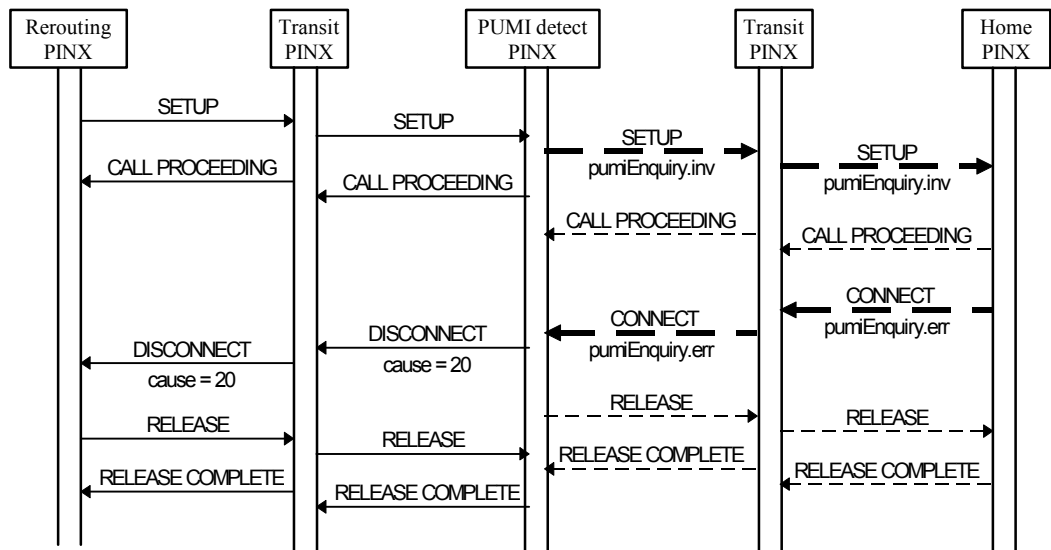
Rerouting PINX

Transit PINX

PUMI detect PINX

Transit PINX

Home PINX

SETUP

SETUP

SETUP
pumiEnquiry.inv

SETUP
pumiEnquiry.inv

CALL PROCEEDING

CALL PROCEEDING

CALL PROCEEDING

CALL PROCEEDING

CONNECT
pumiEnquiry.err

DISCONNECT
cause = 20

CONNECT
pumiEnquiry.err

DISCONNECT
cause = 20

RELEASE

RELEASE

RELEASE

RELEASE

RELEASE COMPLETE

RELEASE COMPLETE

RELEASE COMPLETE

RELEASE COMPLETE